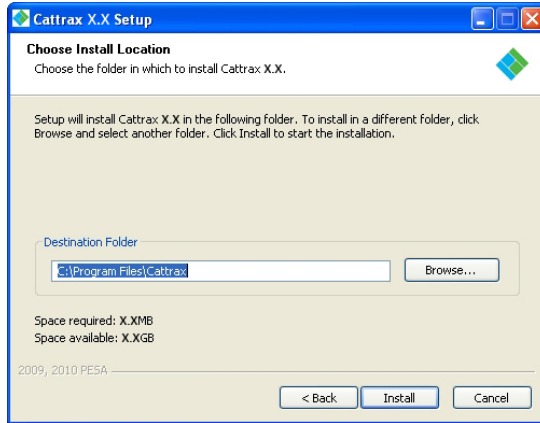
Cattrax X.X Setup

Choose Install Location
Choose the folder in which to install Cattrax X.X.

Setup will install Cattrax X.X in the following folder. To install in a different folder, click Browse and select another folder. Click Install to start the installation.

Destination Folder
C:\Program Files\Cattrax
Browse...

Space required: X.XMB
Space available: X.XGB

2009, 2010 PESA

< Back
Install
Cancel